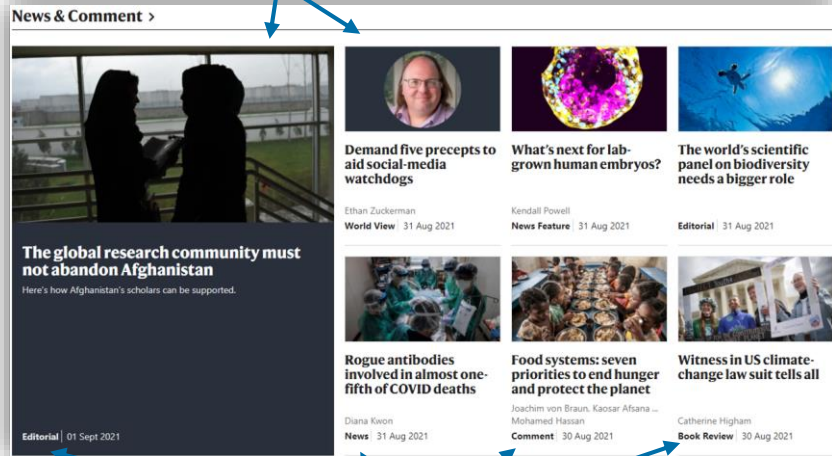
News & Comment >

The global research community must not abandon Afghanistan

Here's how Afghanistan's scholars can be supported.

Editorial | 01 Sept 2021

Demand five precepts to aid social-media watchdogs

Ethan Zuckerman

World View | 31 Aug 2021

What's next for lab-grown human embryos?

Kendall Powell

News Feature | 31 Aug 2021

The world's scientific panel on biodiversity needs a bigger role

Editorial | 31 Aug 2021

Rogue antibodies involved in almost one-fifth of COVID deaths

Diana Kwon

News | 31 Aug 2021

Food systems: seven priorities to end hunger and protect the planet

Joachim von Braun, Kaosar Afsana ... Mohamed Hassan

Comment | 30 Aug 2021

Witness in US climate-change law suit tells all

Catherine Higham

Book Review | 30 Aug 2021